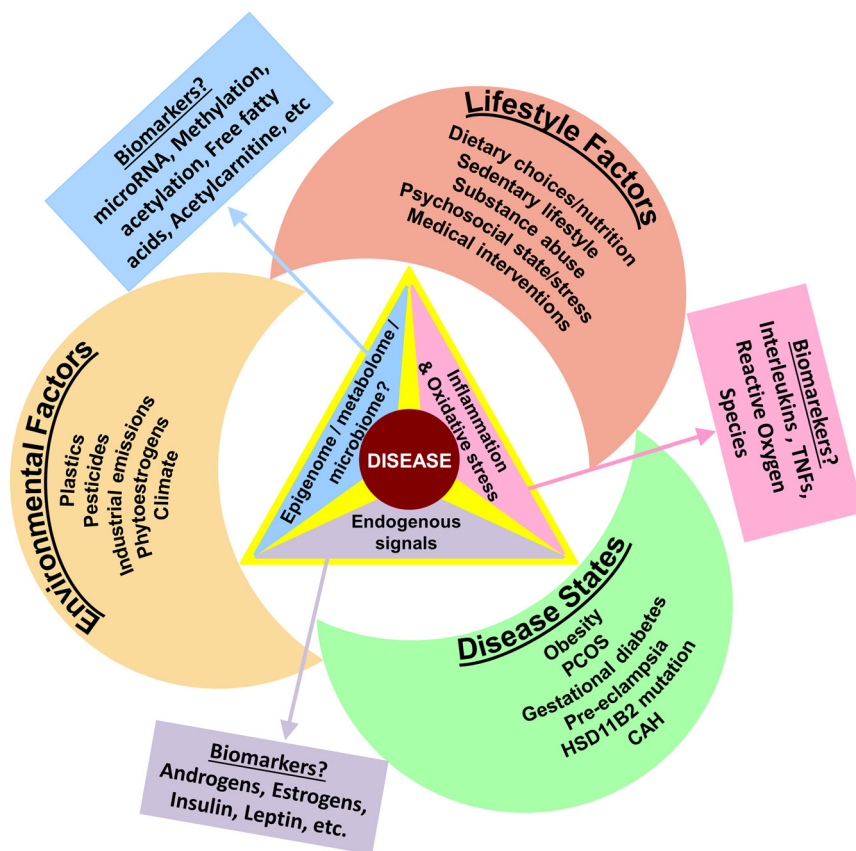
Biomarkers?
microRNA, Methylation, acetylation, Free fatty acids, Acetylcarnitine, etc

Lifestyle Factors
Dietary choices/nutrition
Sedentary lifestyle
Substance abuse
Psychosocial state/stress
Medical interventions

Biomarekers?
Interleukins , TNFs, Reactive Oxygen Species

Environmental Factors
Plastics
Pesticides
Industrial emissions
Phytoestrogens
Climate

Epigenome / metabolome/ microbiome?

Inflammation & Oxidative stress

DISEASE

Endogenous signals

Disease States
Obesity
PCOS
Gestational diabetes
Pre-eclampsia
HSD11B2 mutation
CAH

Biomarkers?
Androgens, Estrogens, Insulin, Leptin, etc.